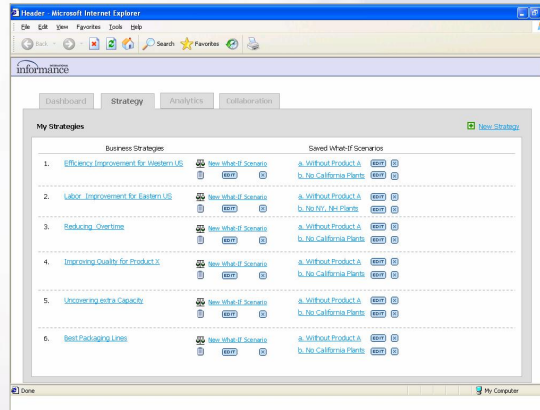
Header - Microsoft Internet Explorer

File Edit View Favorites Tools Help

Back Search Favorites

informance

Dashboard Strategy Analytics Collaboration

My Strategies

New Strategy

| | Business Strategies | | Saved What-If Scenarios |
|---|---|---|---|
| 1. | Efficiency Improvement for Western US | New What-If Scenario EDIT | a. Without Product A EDIT<br>b. No California Plants EDIT |
| 2. | Labor Improvement for Eastern US | New What-If Scenario EDIT | a. Without Product A EDIT<br>b. No NY, NH Plants EDIT |
| 3. | Reducing Overtime | New What-If Scenario EDIT | a. Without Product A EDIT<br>b. No California Plants EDIT |
| 4. | Improving Quality for Product X | New What-If Scenario EDIT | a. Without Product A EDIT<br>b. No California Plants EDIT |
| 5. | Uncovering extra Capacity | New What-If Scenario EDIT | a. Without Product A EDIT<br>b. No California Plants EDIT |
| 6. | Best Packaging Lines | New What-If Scenario EDIT | a. Without Product A EDIT<br>b. No California Plants EDIT |

Done

My Computer